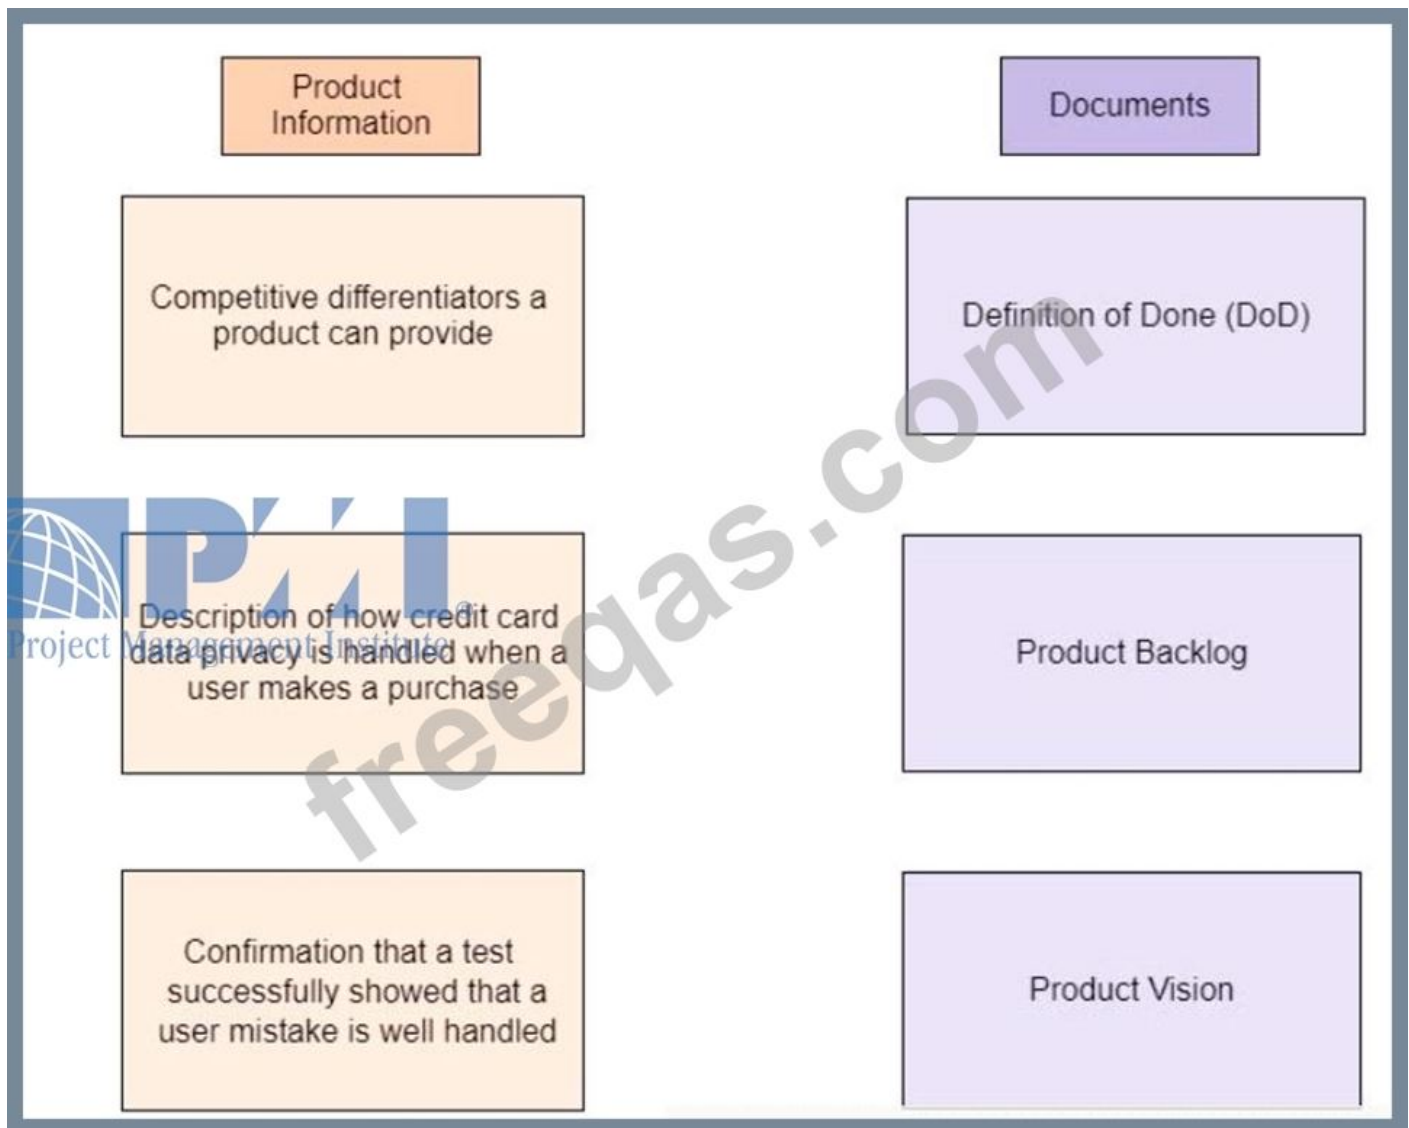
Product Information

Documents

Competitive differentiators a product can provide

Definition of Done (DoD)

Description of how credit card data privacy is handled when a user makes a purchase

Product Backlog

Confirmation that a test successfully showed that a user mistake is well handled

Product Vision

PMI
Project Management Institute

freeqas.com